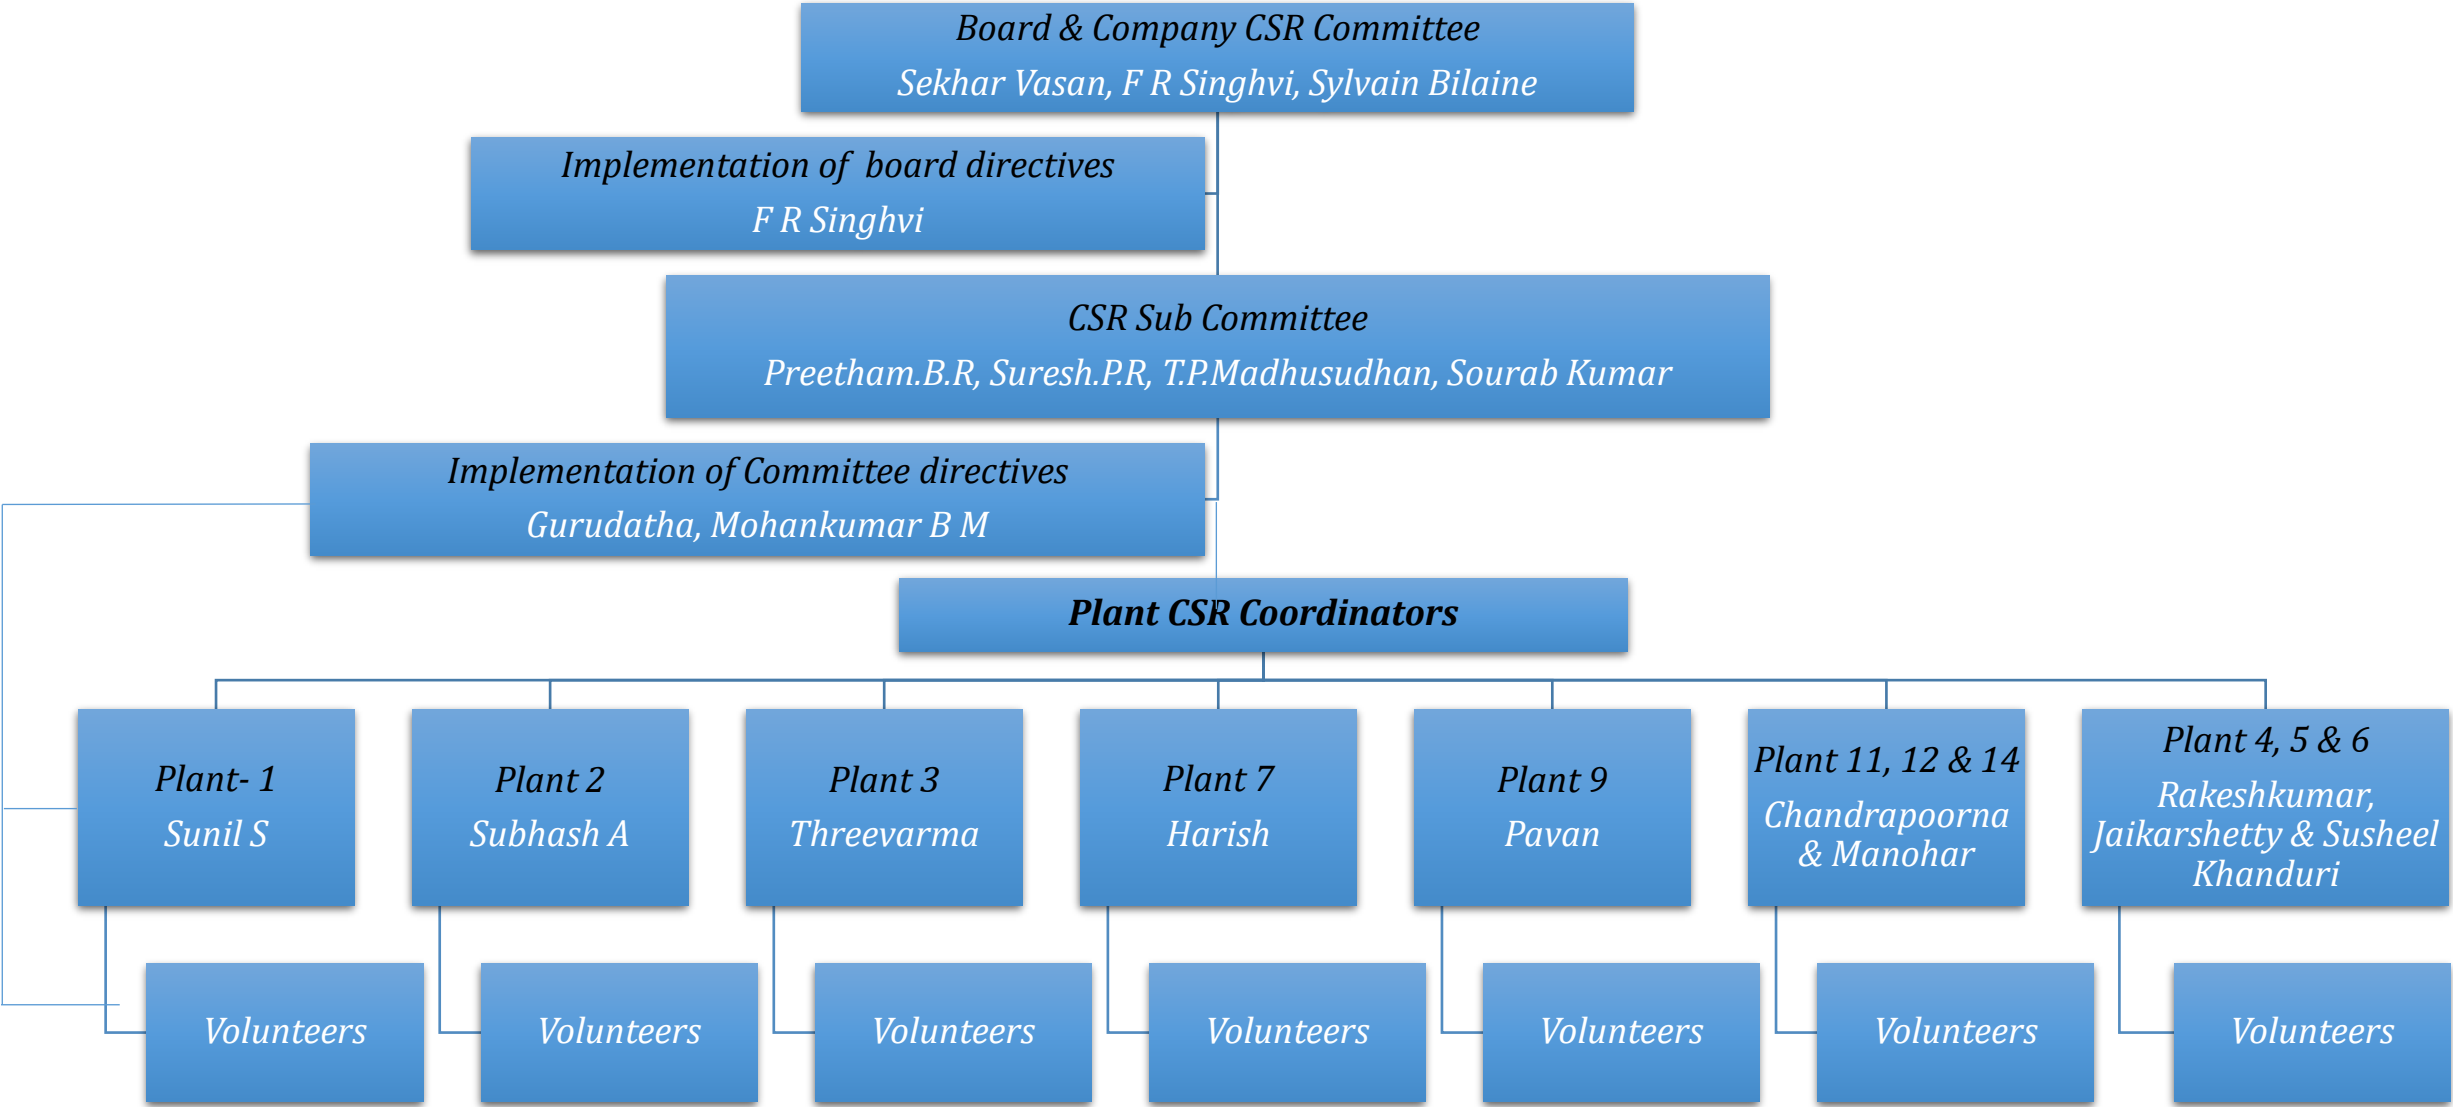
Board & Company CSR Committee
Sekhar Vasan, F R Singhvi, Sylvain Bilaine

Implementation of board directives
F R Singhvi

CSR Sub Committee
Preetham.B.R, Suresh.P.R, T.P.Madhusudhan, Sourab Kumar

Implementation of Committee directives
Gurudatha, Mohankumar B M

Plant CSR Coordinators

Plant- 1
Sunil S

Plant 2
Subhash A

Plant 3
Threevarma

Plant 7
Harish

Plant 9
Pavan

Plant 11, 12 & 14
Chandrapoorna & Manohar

Plant 4, 5 & 6
Rakeshkumar, Jaikarshetty & Susheel Khanduri

Volunteers

Volunteers

Volunteers

Volunteers

Volunteers

Volunteers

Volunteers